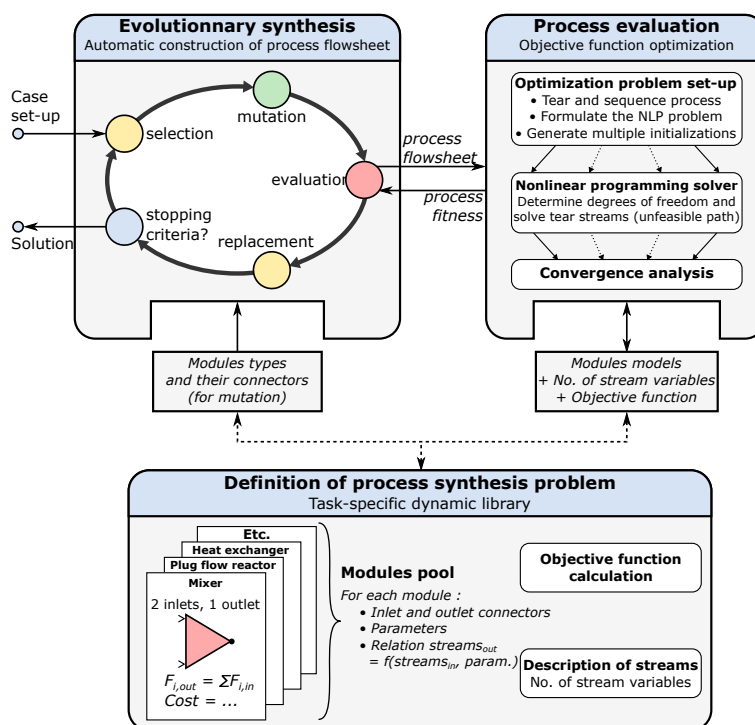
**Evolutionnary synthesis**
Automatic construction of process flowsheet

Case set-up

Solution

selection

mutation

evaluation

stopping criteria?

replacement

process flowsheet

process fitness

**Process evaluation**
Objective function optimization

**Optimization problem set-up**
• Tear and sequence process
• Formulate the NLP problem
• Generate multiple initializations

**Nonlinear programming solver**
Determine degrees of freedom and solve tear streams (unfeasible path)

**Convergence analysis**

Modules types and their connectors (for mutation)

Modules models + No. of stream variables + Objective function

**Definition of process synthesis problem**
Task-specific dynamic library

Etc.

Heat exchanger

Plug flow reactor

Mixer

2 inlets, 1 outlet

$F_{i,out} = \Sigma F_{i,in}$
Cost = ...

**Modules pool**
For each module :
• Inlet and outlet connectors
• Parameters
• Relation $streams_{out}$ = f($streams_{in}$, param.)

**Objective function calculation**

**Description of streams**
No. of stream variables